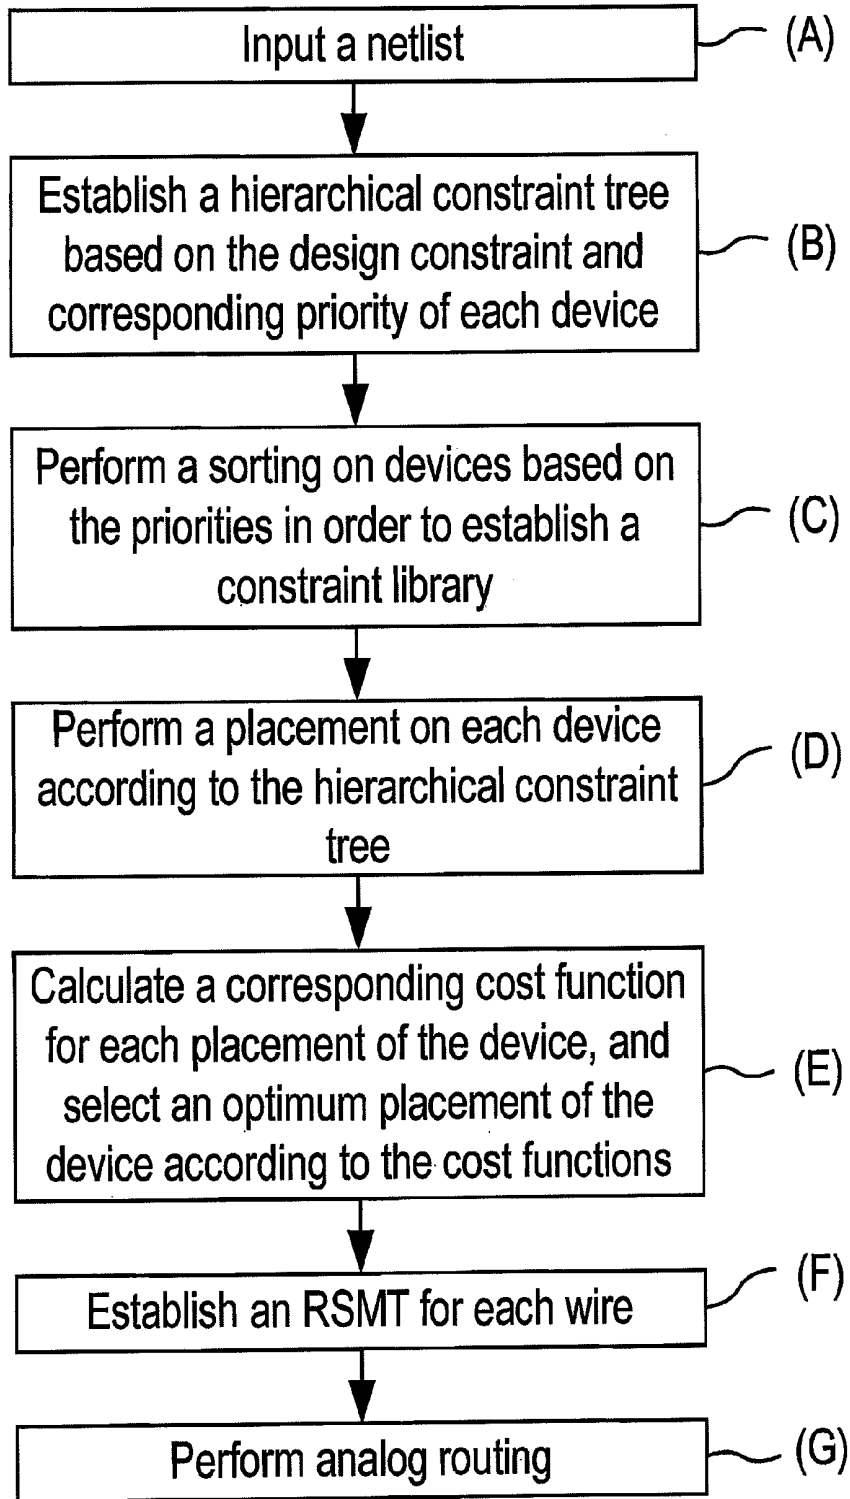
Input a netlist
(A)

Establish a hierarchical constraint tree based on the design constraint and corresponding priority of each device
(B)

Perform a sorting on devices based on the priorities in order to establish a constraint library
(C)

Perform a placement on each device according to the hierarchical constraint tree
(D)

Calculate a corresponding cost function for each placement of the device, and select an optimum placement of the device according to the cost functions
(E)

Establish an RSMT for each wire
(F)

Perform analog routing
(G)